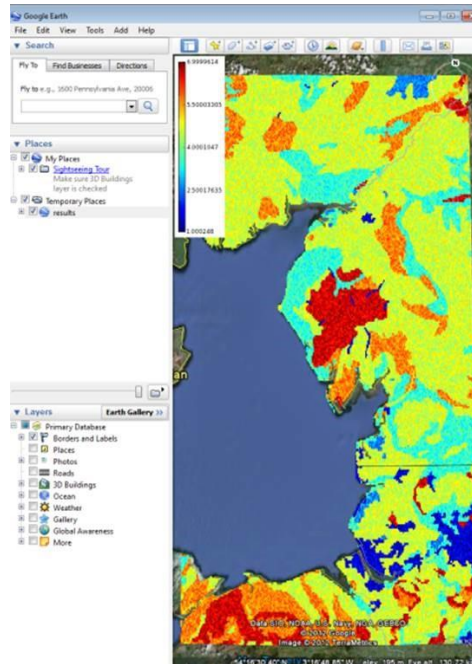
Google Earth

File Edit View Tools Add Help

▼ Search

Fly To | Find Businesses | Directions

Fly to e.g., 1600 Pennsylvania Ave, 20006

▼ Places

My Places

Sightseeing Tour

Make sure 3D Buildings layer is checked

Temporary Places

results

6.9999614

5.50003305

4.0001047

2.50017635

1.000248

an

▼ Layers | Earth Gallery >>

Primary Database

Borders and Labels

Places

Photos

Roads

3D Buildings

Ocean

Weather

Gallery

Global Awareness

More

Data SIO, NOAA, U.S. Navy, NGA, GEBCO

© 2013 Google

Image © 2013 TerraMetrics

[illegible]